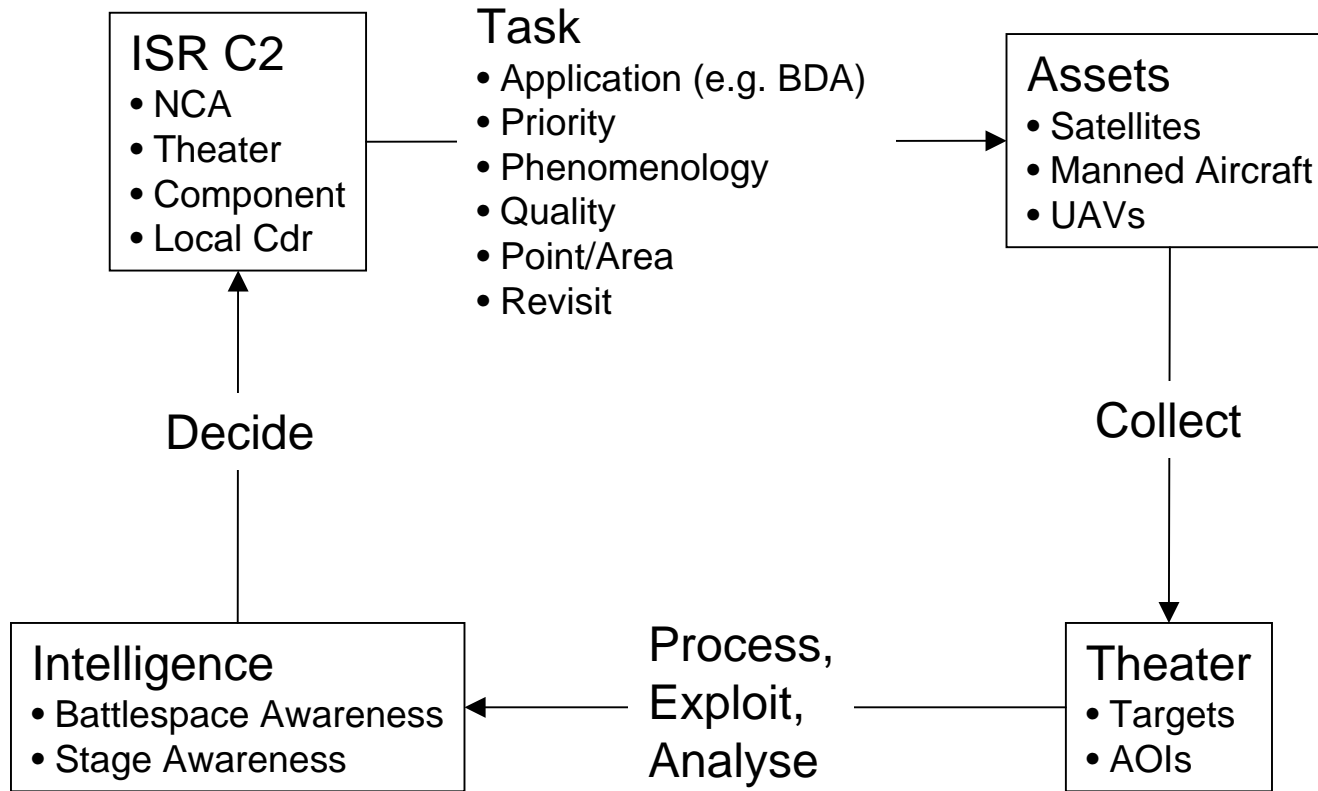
ISR C2
• NCA
• Theater
• Component
• Local Cdr

Task
• Application (e.g. BDA)
• Priority
• Phenomenology
• Quality
• Point/Area
• Revisit

Assets
• Satellites
• Manned Aircraft
• UAVs

Collect

Theater
• Targets
• AOIs

Process,
Exploit,
Analyse

Intelligence
• Battlespace Awareness
• Stage Awareness

Decide